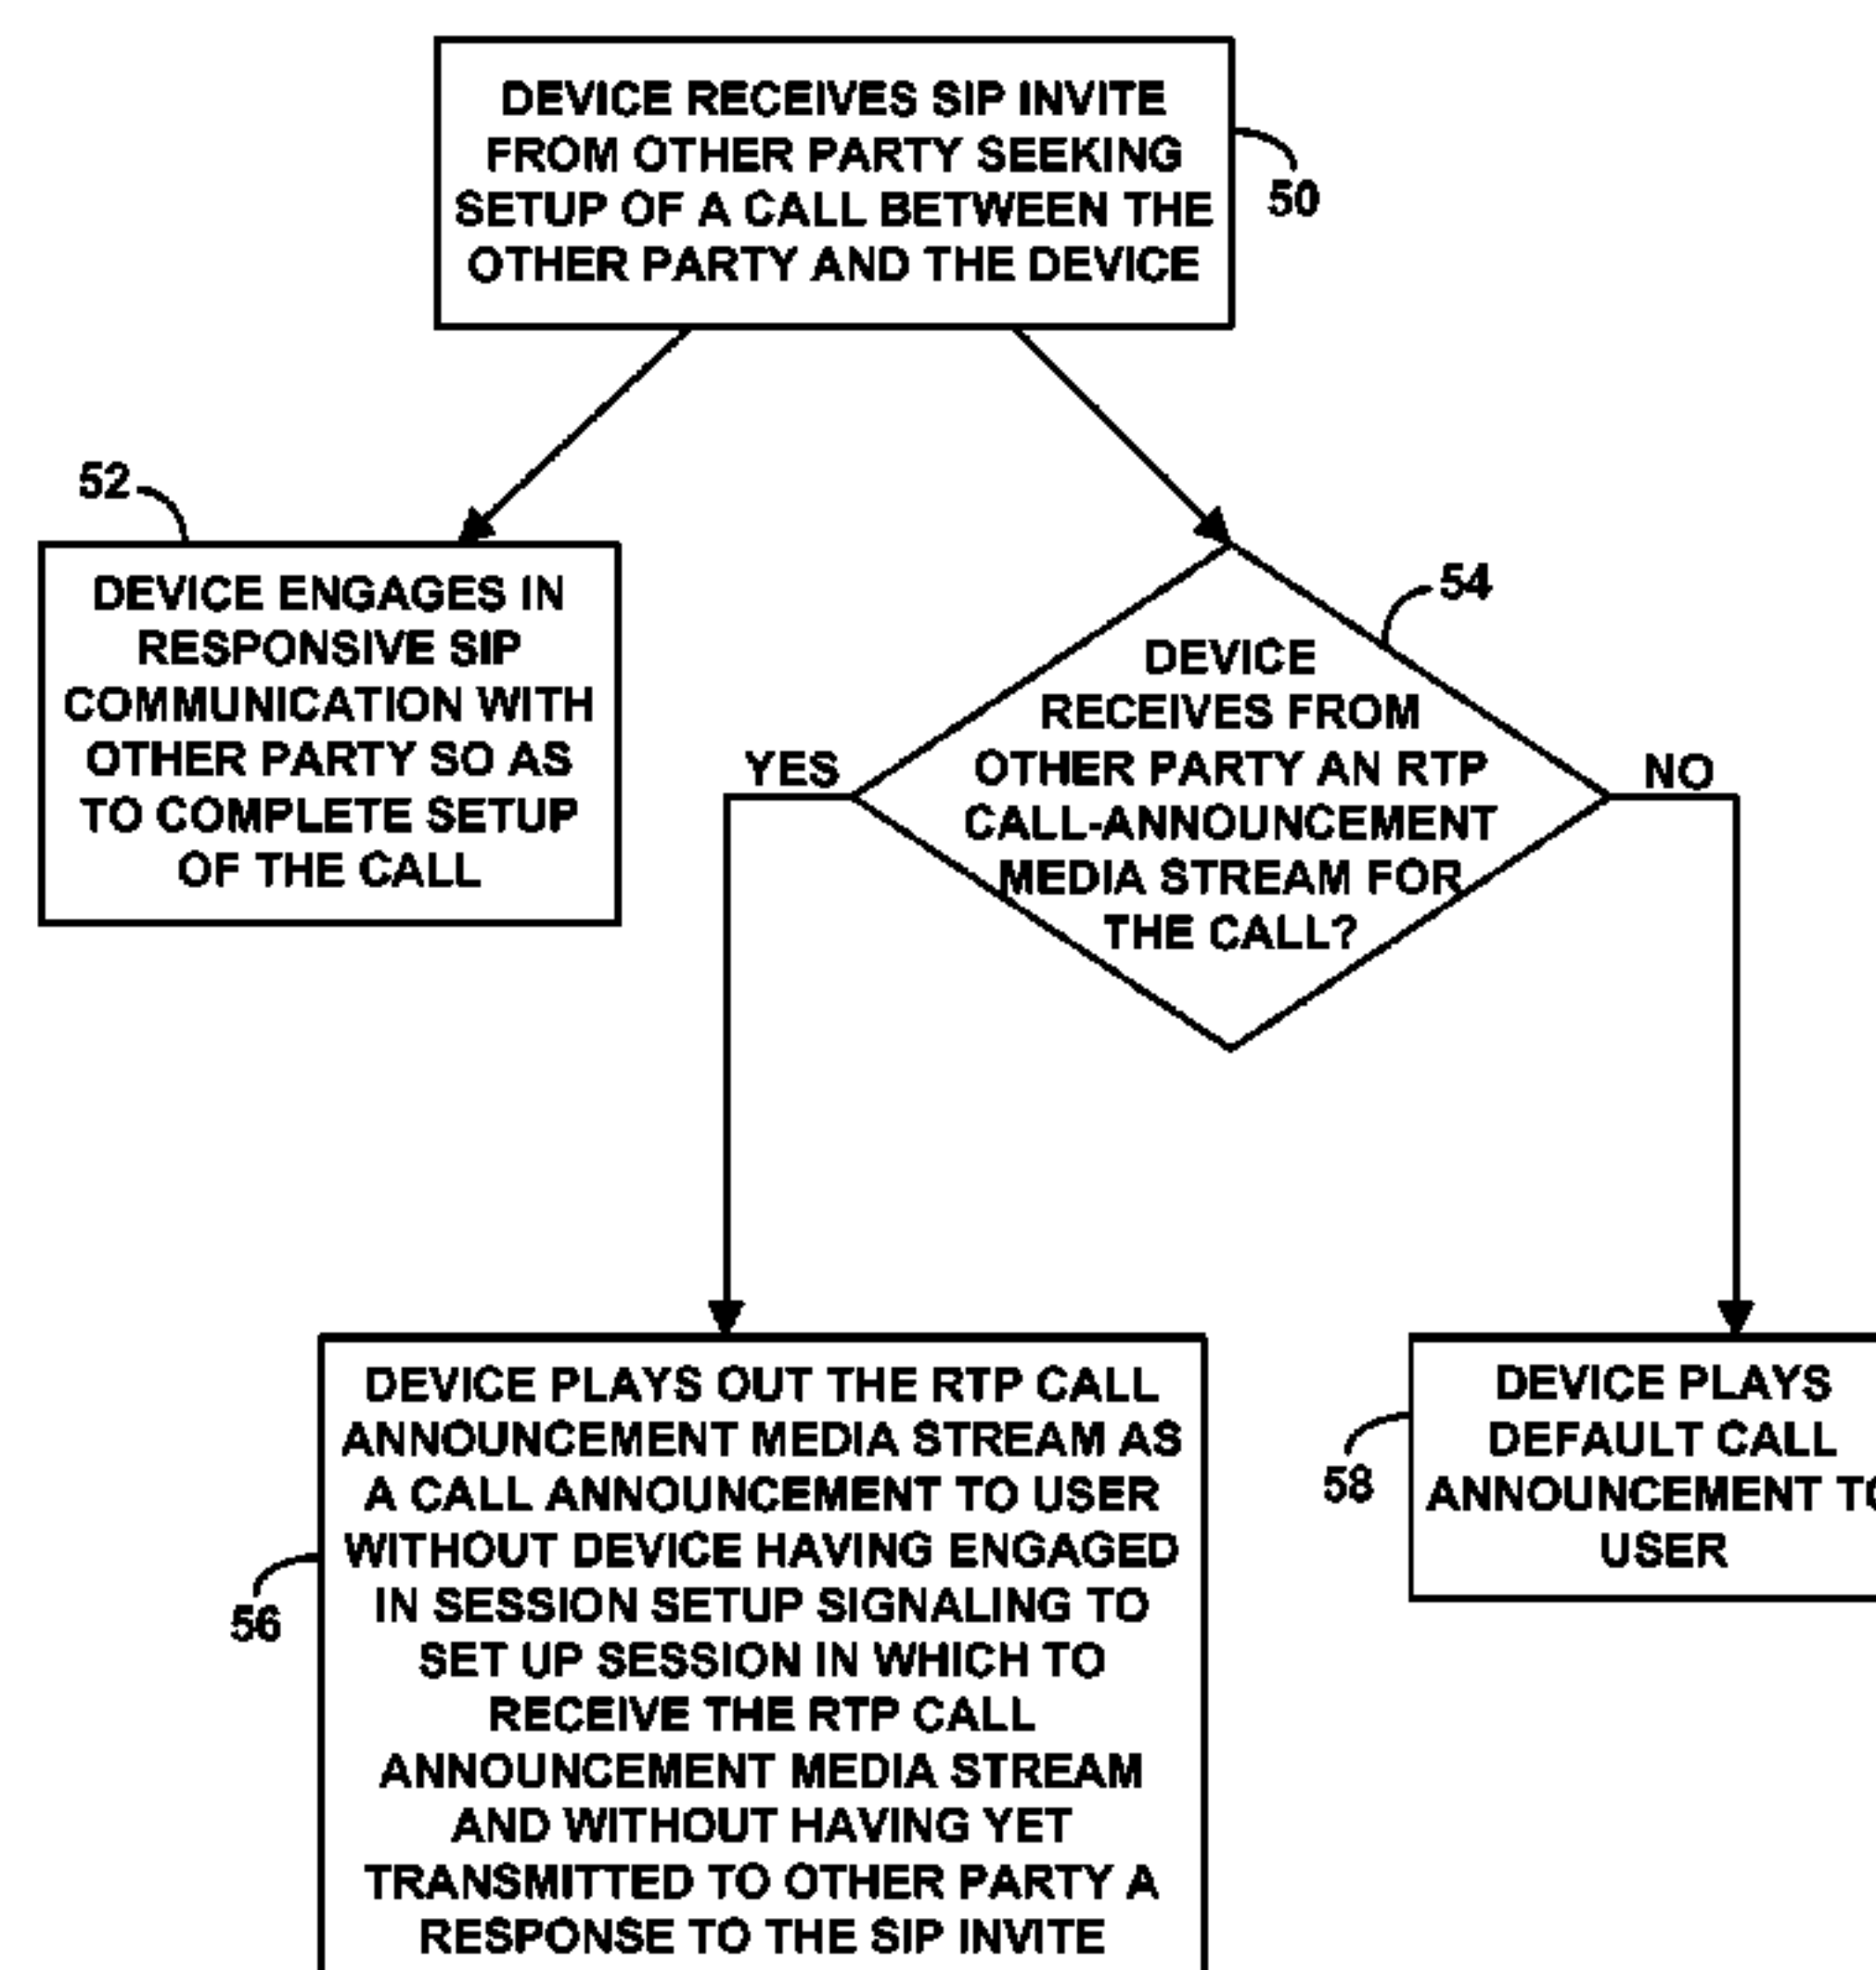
DEVICE RECEIVES SIP INVITE FROM OTHER PARTY SEEKING SETUP OF A CALL BETWEEN THE OTHER PARTY AND THE DEVICE

50

52

DEVICE ENGAGES IN RESPONSIVE SIP COMMUNICATION WITH OTHER PARTY SO AS TO COMPLETE SETUP OF THE CALL

54

DEVICE RECEIVES FROM OTHER PARTY AN RTP CALL-ANNOUNCEMENT MEDIA STREAM FOR THE CALL?

YES

NO

DEVICE PLAYS OUT THE RTP CALL ANNOUNCEMENT MEDIA STREAM AS A CALL ANNOUNCEMENT TO USER WITHOUT DEVICE HAVING ENGAGED IN SESSION SETUP SIGNALING TO SET UP SESSION IN WHICH TO RECEIVE THE RTP CALL ANNOUNCEMENT MEDIA STREAM AND WITHOUT HAVING YET TRANSMITTED TO OTHER PARTY A RESPONSE TO THE SIP INVITE

56

58

DEVICE PLAYS DEFAULT CALL ANNOUNCEMENT T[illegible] USER